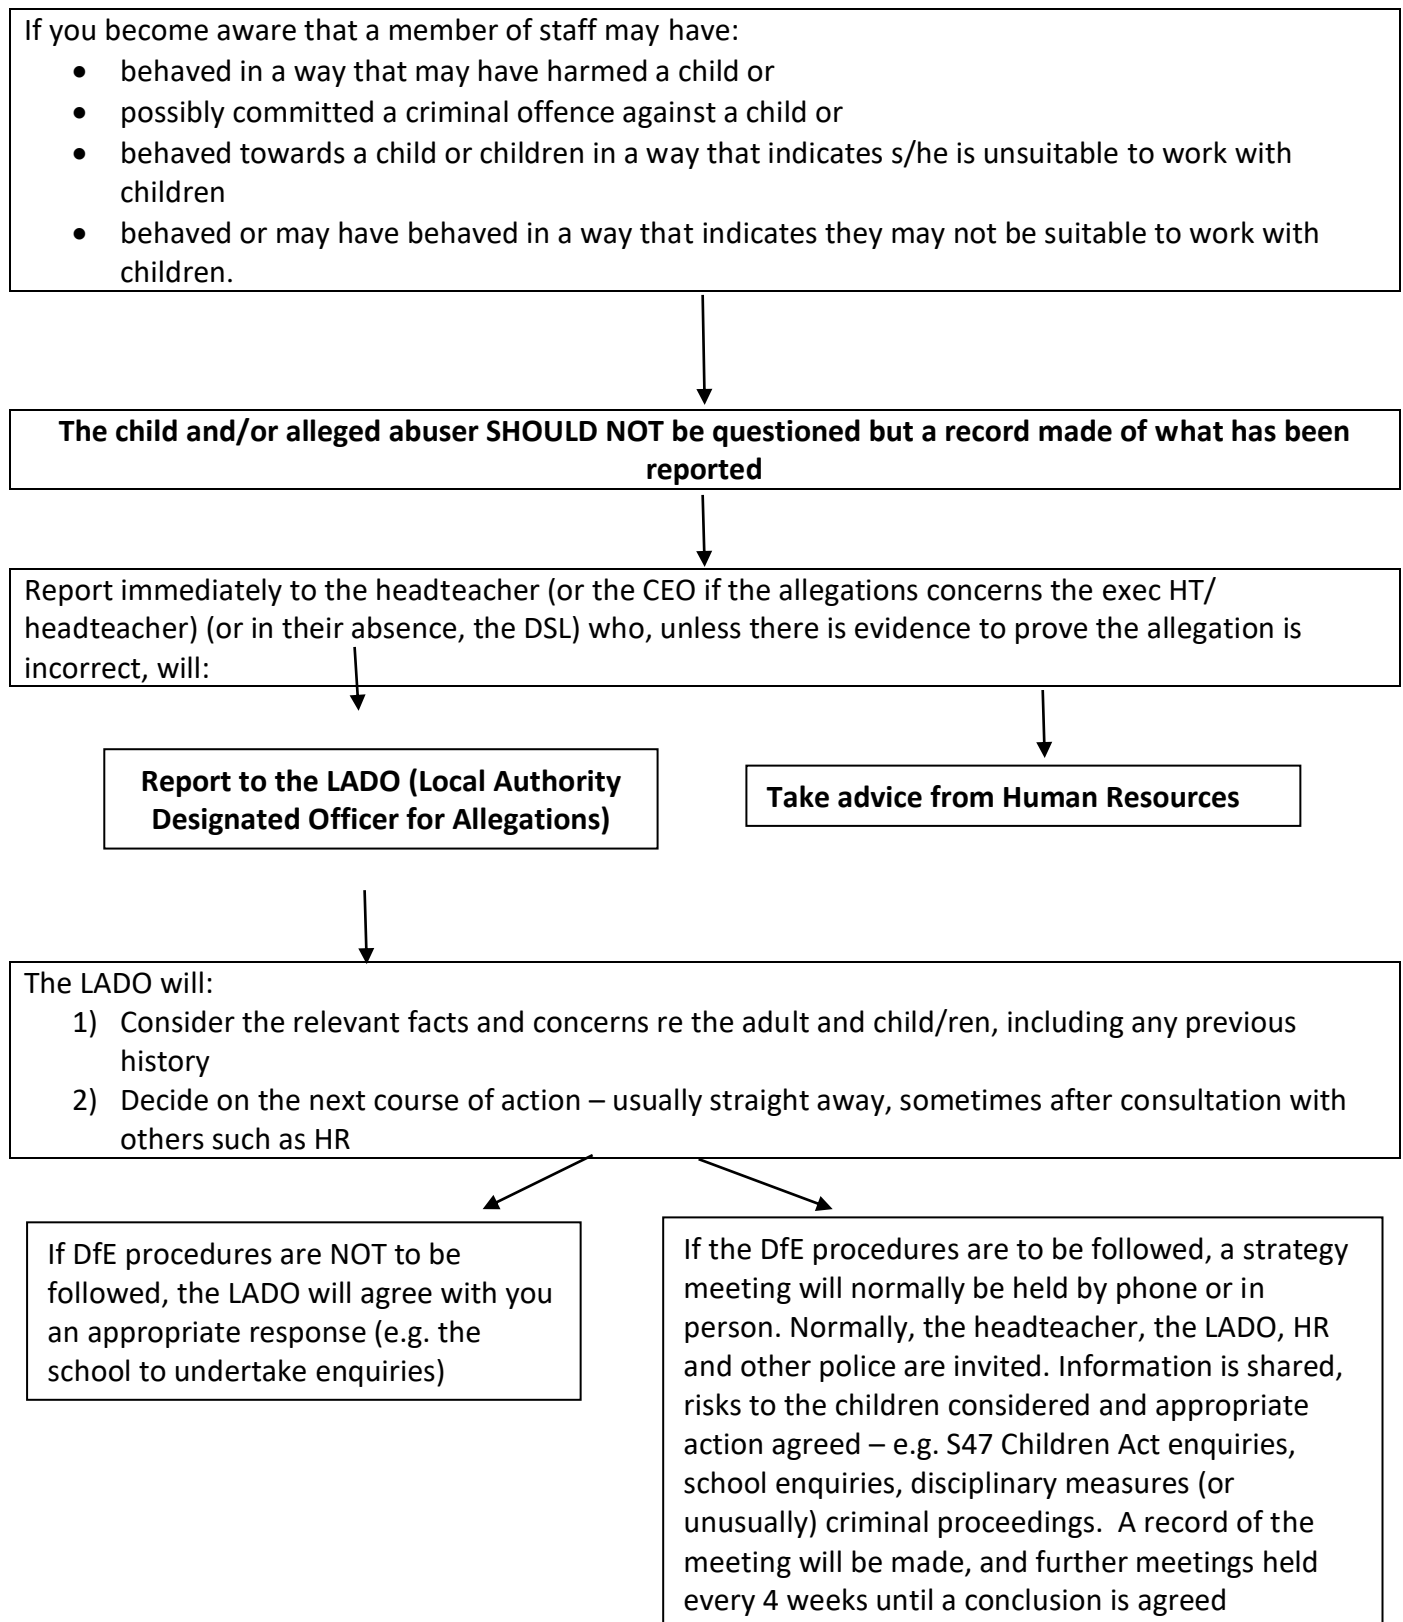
If you become aware that a member of staff may have:

- behaved in a way that may have harmed a child or
- possibly committed a criminal offence against a child or
- behaved towards a child or children in a way that indicates s/he is unsuitable to work with children
- behaved or may have behaved in a way that indicates they may not be suitable to work with children.

**The child and/or alleged abuser SHOULD NOT be questioned but a record made of what has been reported**

Report immediately to the headteacher (or the CEO if the allegations concerns the exec HT/ headteacher) (or in their absence, the DSL) who, unless there is evidence to prove the allegation is incorrect, will:

**Report to the LADO (Local Authority Designated Officer for Allegations)**

**Take advice from Human Resources**

The LADO will:

1) Consider the relevant facts and concerns re the adult and child/ren, including any previous history
2) Decide on the next course of action – usually straight away, sometimes after consultation with others such as HR

If DfE procedures are NOT to be followed, the LADO will agree with you an appropriate response (e.g. the school to undertake enquiries)

If the DfE procedures are to be followed, a strategy meeting will normally be held by phone or in person. Normally, the headteacher, the LADO, HR and other police are invited. Information is shared, risks to the children considered and appropriate action agreed – e.g. S47 Children Act enquiries, school enquiries, disciplinary measures (or unusually) criminal proceedings. A record of the meeting will be made, and further meetings held every 4 weeks until a conclusion is agreed